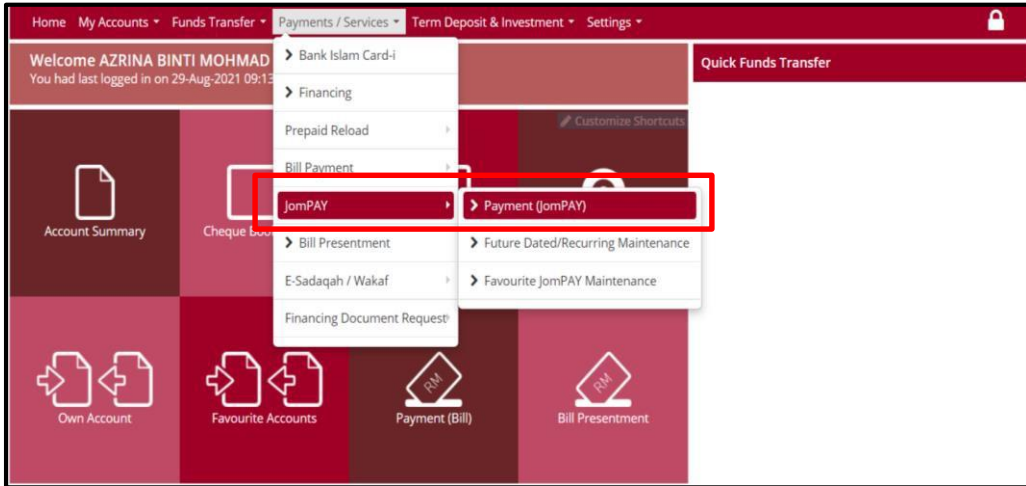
Home My Accounts ▾ Funds Transfer ▾ Payments / Services ▾ Term Deposit & Investment ▾ Settings ▾

Welcome AZRINA BINTI MOHMAD
You had last logged in on 29-Aug-2021 09:13

Quick Funds Transfer

Customize Shortcuts

> Bank Islam Card-i
> Financing
Prepaid Reload
Bill Payment
JomPAY
> Bill Presentment
E-Sadaqah / Wakaf
Financing Document Request

> Payment (JomPAY)
> Future Dated/Recurring Maintenance
> Favourite JomPAY Maintenance

Account Summary
Cheque boo
Own Account
Favourite Accounts
RM
Payment (Bill)
RM
Bill Presentment